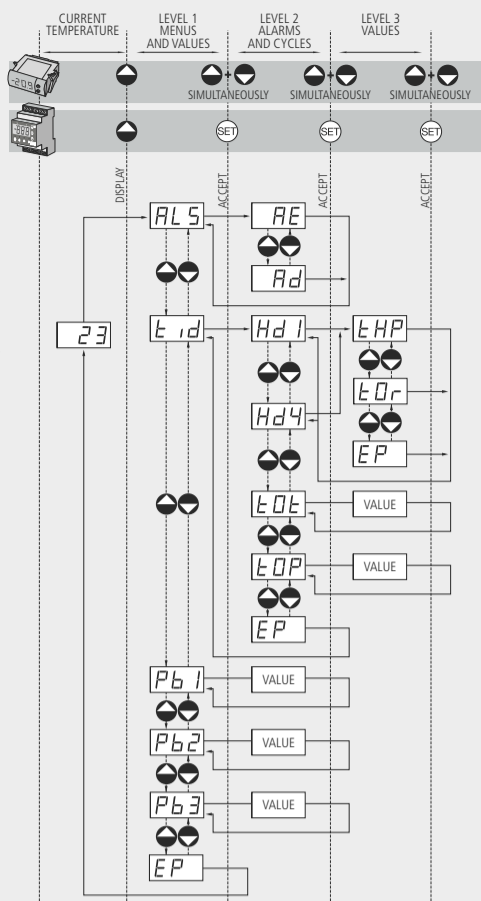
CURRENT TEMPERATURE

LEVEL 1 MENUS AND VALUES

LEVEL 2 ALARMS AND CYCLES

LEVEL 3 VALUES

-20.9

SIMULTANEOUSLY

SIMULTANEOUSLY

SIMULTANEOUSLY

888

SET

SET

SET

DISPLAY

ACCEPT

ACCEPT

ACCEPT

ALS

AE

Ad

23

tid

Hd1

tHP

tOr

Hd4

EP

tOt

VALUE

tOP

VALUE

EP

Pb1

VALUE

Pb2

VALUE

Pb3

VALUE

EP